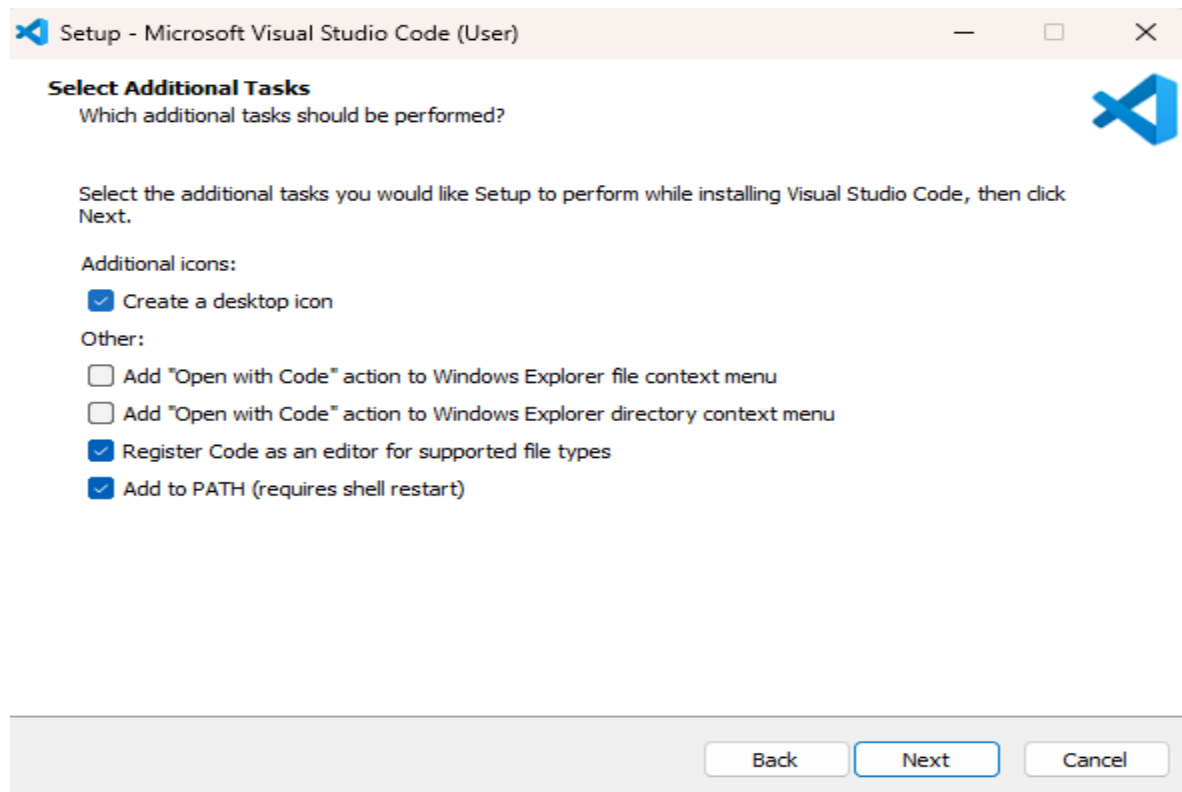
Setup - Microsoft Visual Studio Code (User)

Select Additional Tasks
Which additional tasks should be performed?

Select the additional tasks you would like Setup to perform while installing Visual Studio Code, then click Next.

Additional icons:

Create a desktop icon

Other:

Add "Open with Code" action to Windows Explorer file context menu

Add "Open with Code" action to Windows Explorer directory context menu

Register Code as an editor for supported file types

Add to PATH (requires shell restart)

Back Next Cancel